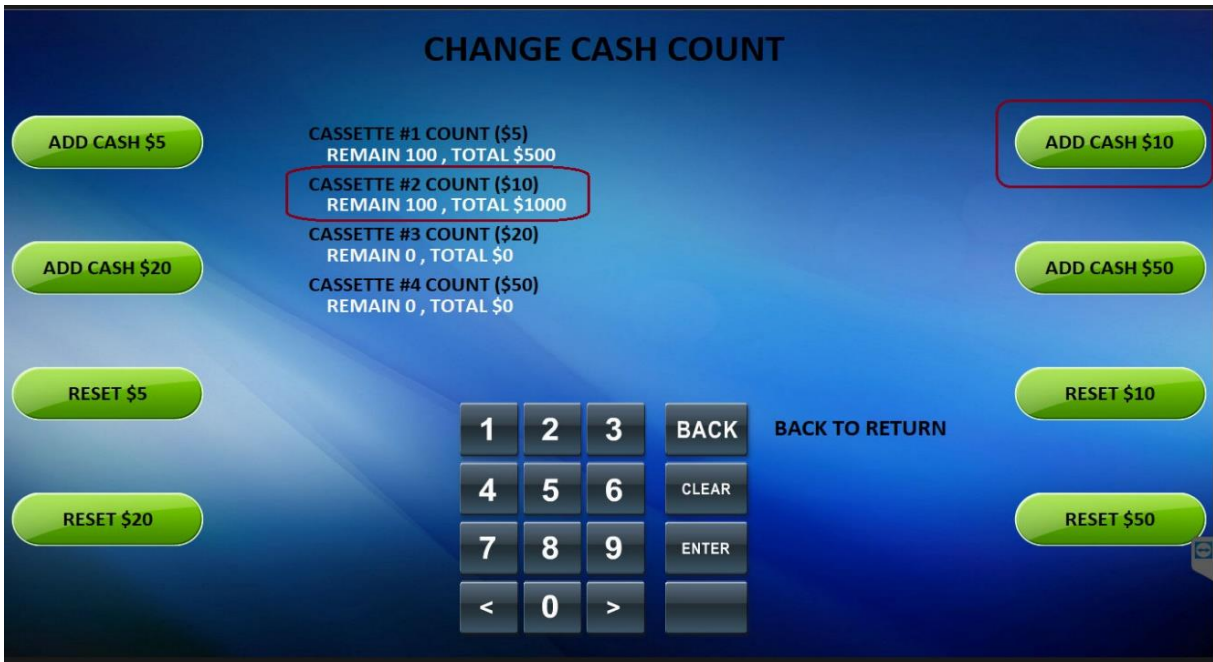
CHANGE CASH COUNT

ADD CASH \$5

CASSETTE #1 COUNT (\$5)
REMAIN 100 , TOTAL \$500
CASSETTE #2 COUNT (\$10)
REMAIN 100 , TOTAL \$1000
CASSETTE #3 COUNT (\$20)
REMAIN 0 , TOTAL \$0
CASSETTE #4 COUNT (\$50)
REMAIN 0 , TOTAL \$0

ADD CASH \$10

ADD CASH \$20

ADD CASH \$50

RESET \$5

RESET \$10

1 2 3 BACK

BACK TO RETURN

4 5 6 CLEAR

7 8 9 ENTER

< 0 >

RESET \$20

RESET \$50